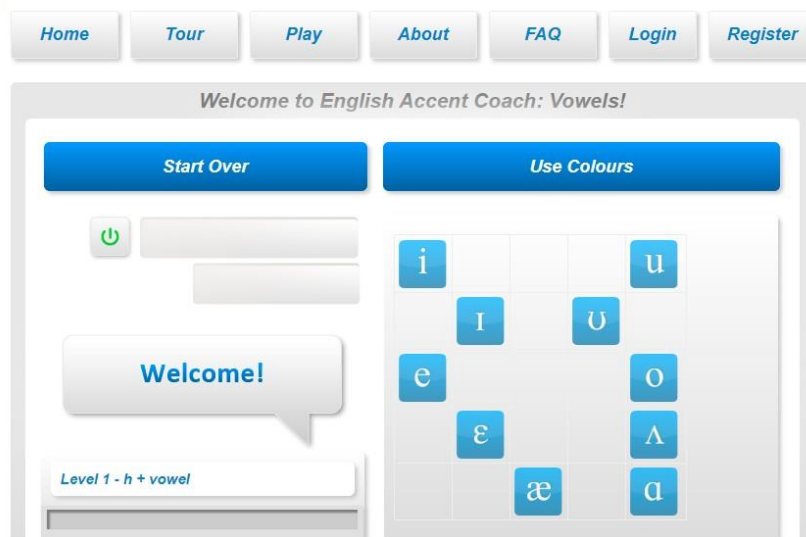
Home Tour Play About FAQ Login Register

Welcome to English Accent Coach: Vowels!

Start Over

Use Colours

Welcome!

Level 1 - h + vowel

| i | | | | u |
|---|---|---|---|---|
| | ɪ | | ʊ | |
| e | | | | o |
| | ɛ | | | ʌ |
| | | æ | | ɑ |